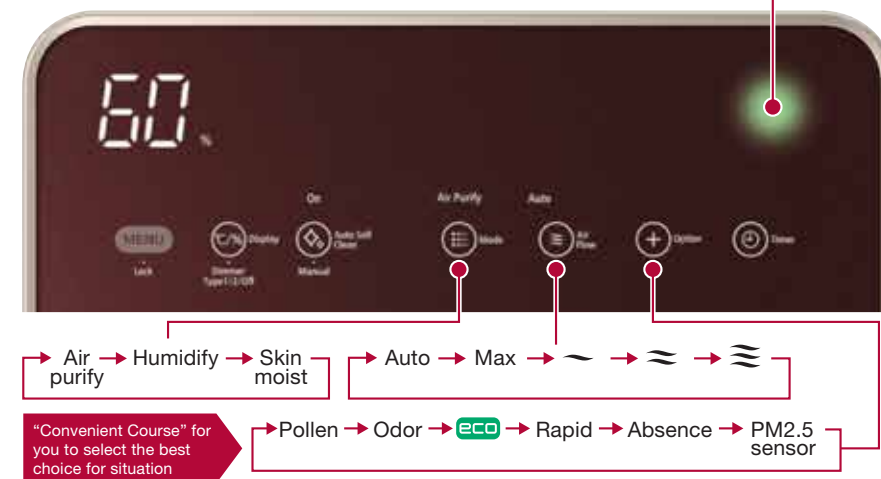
60 %

On

Air Purify

Auto

MENU

Lock

Display

Dimmer Type1/2/Off

Auto Self Clean

Manual

Mode

Air Flow

Option

Timer

Air purify → Humidify → Skin moist

→ Auto → Max → ∼ → ≈ → ≋

"Convenient Course" for you to select the best choice for situation

→ Pollen → Odor → eco → Rapid → Absence → PM2.5 sensor